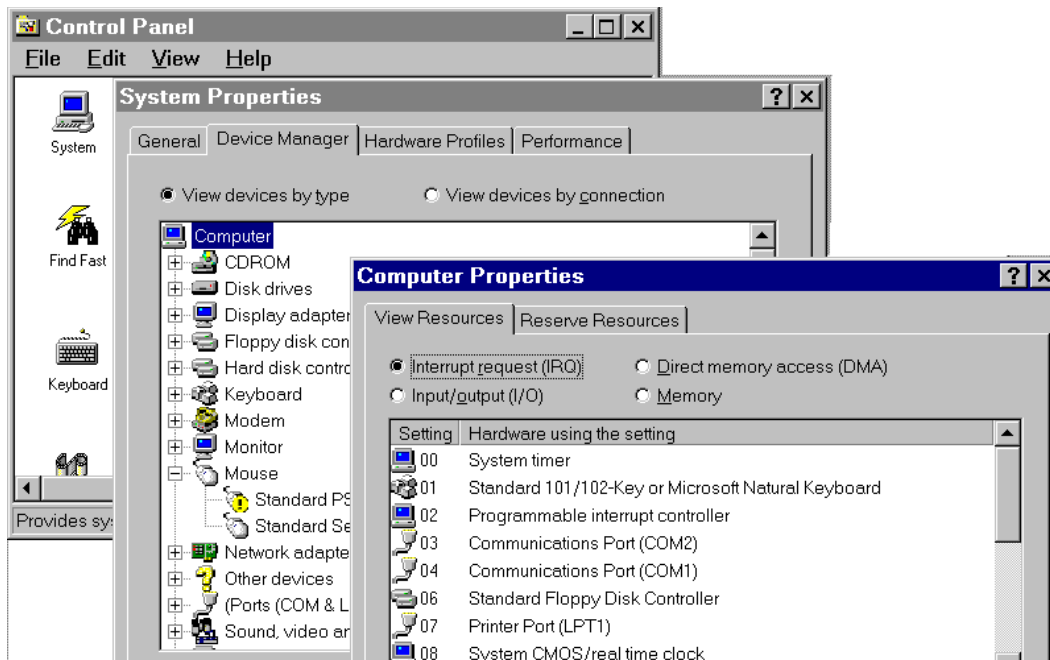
Control Panel
File Edit View Help

System
Find Fast
Keyboard

Provides sy

System Properties
General | Device Manager | Hardware Profiles | Performance

View devices by type
View devices by connection

Computer
CDROM
Disk drives
Display adapter
Floppy disk con
Hard disk contro
Keyboard
Modem
Monitor
Mouse
Standard PS
Standard Se
Network adapte
Other devices
(Ports (COM & L
Sound, video ar

Computer Properties
View Resources | Reserve Resources

Interrupt request (IRQ)
Direct memory access (DMA)
Input/output (I/O)
Memory

| Setting | Hardware using the setting |
|---|---|
| 00 | System timer |
| 01 | Standard 101/102-Key or Microsoft Natural Keyboard |
| 02 | Programmable interrupt controller |
| 03 | Communications Port (COM2) |
| 04 | Communications Port (COM1) |
| 06 | Standard Floppy Disk Controller |
| 07 | Printer Port (LPT1) |
| 08 | System CMOS/real time clock |